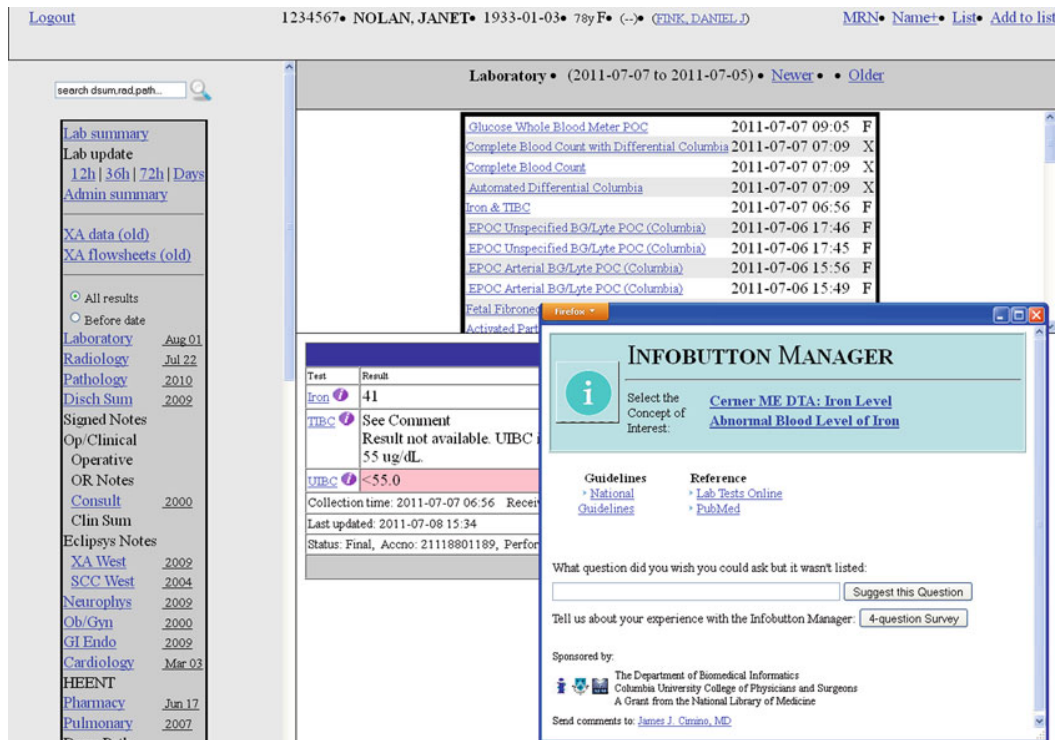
Logout

1234567• NOLAN, JANET• 1933-01-03• 78y F• (--)• (FINK, DANIEL J)

MRN• Name+• List• Add to list

search dsum,rad,path...

Lab summary
Lab update
12h | 36h | 72h | Days
Admin summary

XA data (old)
XA flowsheets (old)

All results
Before date

Laboratory Aug 01
Radiology Jul 22
Pathology 2010
Disch Sum 2009
Signed Notes
Op/Clinical
Operative
OR Notes
Consult 2000
Clin Sum
Eclipsys Notes
XA West 2009
SCC West 2004
Neurophys 2009
Ob/Gyn 2000
GI Endo 2009
Cardiology Mar 03
HEENT
Pharmacy Jun 17
Pulmonary 2007

Laboratory • (2011-07-07 to 2011-07-05) • Newer • • Older

| | | |
|---|---|---|
| Glucose Whole Blood Meter POC | 2011-07-07 09:05 | F |
| Complete Blood Count with Differential Columbia | 2011-07-07 07:09 | X |
| Complete Blood Count | 2011-07-07 07:09 | X |
| Automated Differential Columbia | 2011-07-07 07:09 | X |
| Iron & TIBC | 2011-07-07 06:56 | F |
| EPOC Unspecified BG/Lyte POC (Columbia) | 2011-07-06 17:46 | F |
| EPOC Unspecified BG/Lyte POC (Columbia) | 2011-07-06 17:45 | F |
| EPOC Arterial BG/Lyte POC (Columbia) | 2011-07-06 15:56 | F |
| EPOC Arterial BG/Lyte POC (Columbia) | 2011-07-06 15:49 | F |
| Fetal Fibrone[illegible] | | |
| Activated Part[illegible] | | |

| Test | Result |
|---|---|
| Iron | 41 |
| TIBC | See Comment Result not available. UIBC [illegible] 55 ug/dL. |
| UIBC | <55.0 |

Collection time: 2011-07-07 06:56 Recei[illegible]
Last updated: 2011-07-08 15:34
Status: Final, Accno: 21118801189, Perfo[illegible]

Firefox

INFOBUTTON MANAGER

Select the Concept of Interest:
Cerner ME DTA: Iron Level
Abnormal Blood Level of Iron

Guidelines
National Guidelines

Reference
Lab Tests Online
PubMed

What question did you wish you could ask but it wasn't listed:
Suggest this Question

Tell us about your experience with the Infobutton Manager: 4-question Survey

Sponsored by:
The Department of Biomedical Informatics
Columbia University College of Physicians and Surgeons
A Grant from the National Library of Medicine

Send comments to: James J. Cimino, MD